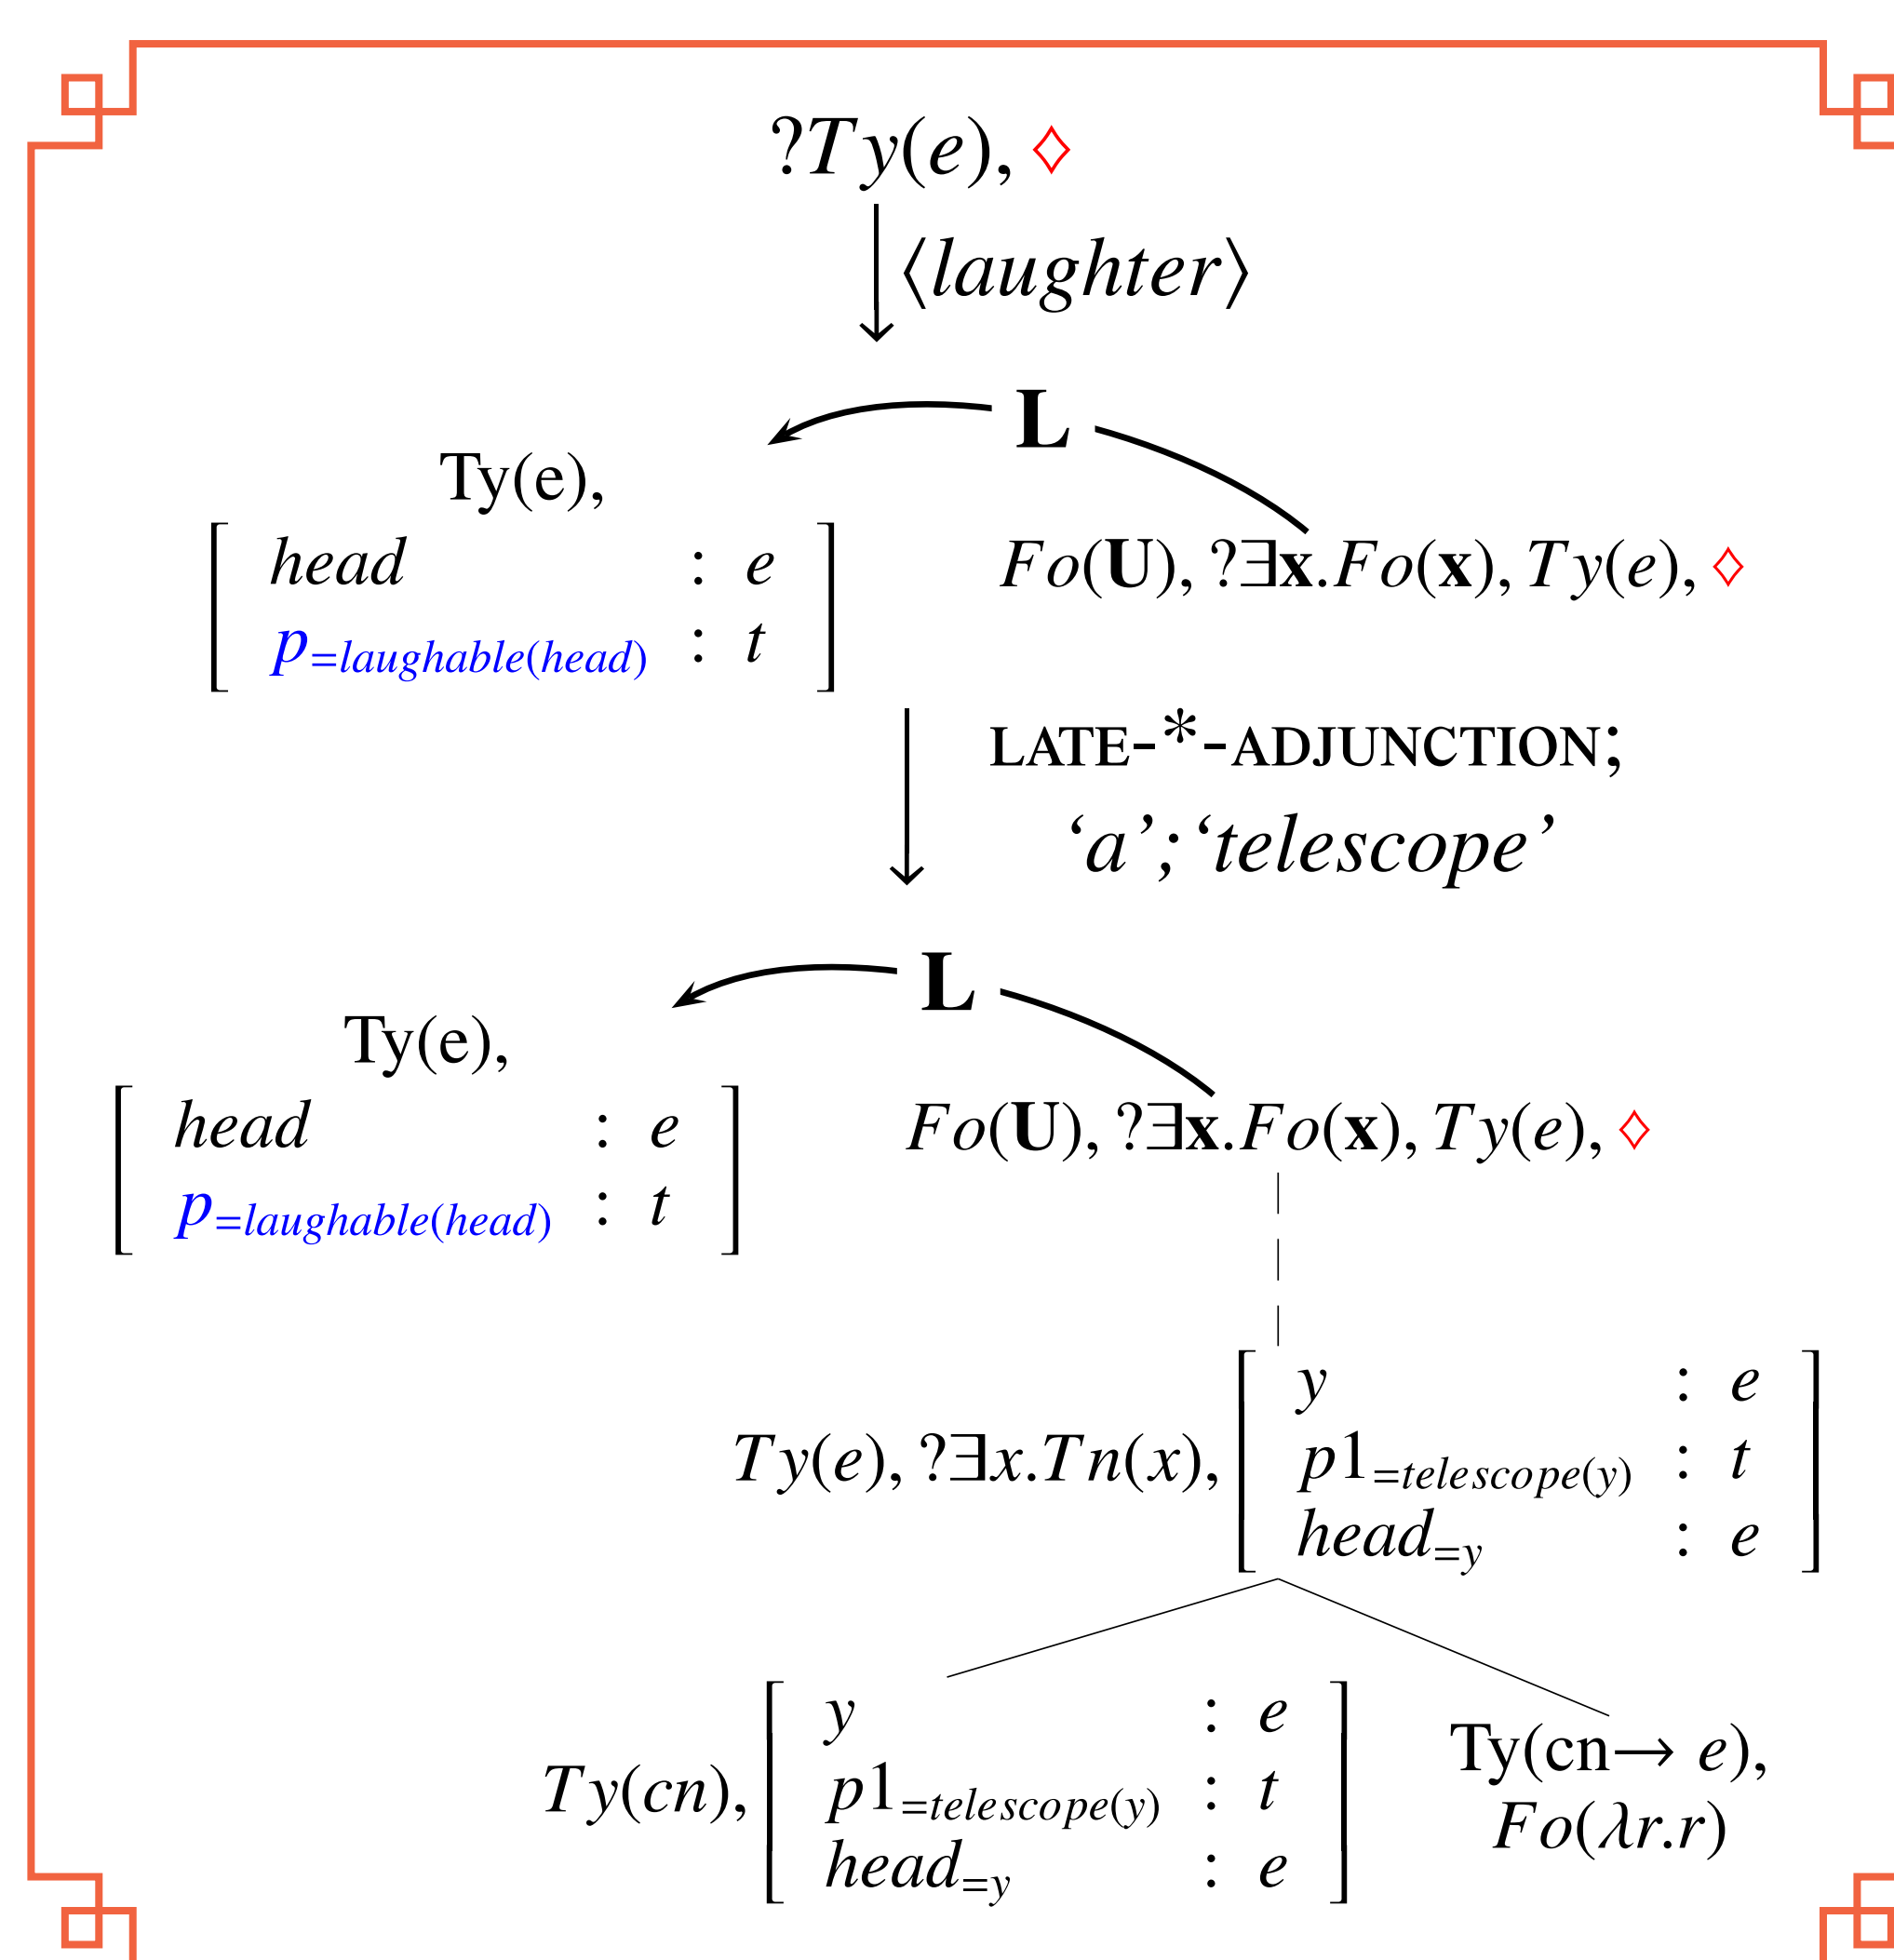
$?Ty(e), \diamondsuit$

$\langle laughter \rangle$

**L**

Ty(e),
$\begin{bmatrix} head & : & e \\ p_{=laughable(head)} & : & t \end{bmatrix}$

$Fo(\mathbf{U}), ?\exists \mathbf{x}.Fo(\mathbf{x}), Ty(e), \diamondsuit$

LATE-*-ADJUNCTION;
'a'; 'telescope'

**L**

Ty(e),
$\begin{bmatrix} head & : & e \\ p_{=laughable(head)} & : & t \end{bmatrix}$

$Fo(\mathbf{U}), ?\exists \mathbf{x}.Fo(\mathbf{x}), Ty(e), \diamondsuit$

$Ty(e), ?\exists x.Tn(x), \begin{bmatrix} y & : & e \\ p1_{=telescope(y)} & : & t \\ head_{=y} & : & e \end{bmatrix}$

$Ty(cn), \begin{bmatrix} y & : & e \\ p1_{=telescope(y)} & : & t \\ head_{=y} & : & e \end{bmatrix}$

Ty(cn$\rightarrow$ $e$),
$Fo(\lambda r.r)$